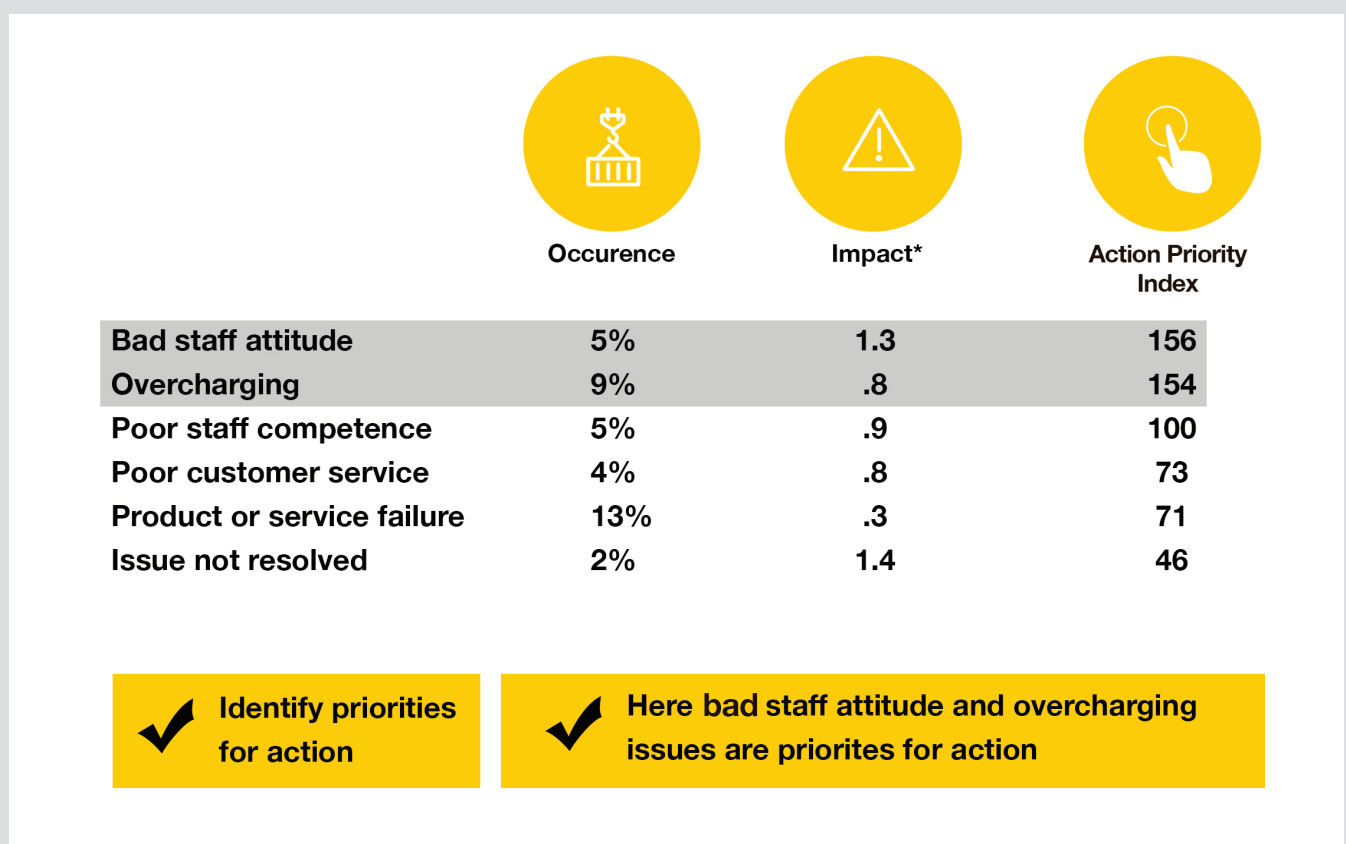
|  | Occurence | Impact* | Action Priority Index |
|---|---|---|---|
| Bad staff attitude | 5% | 1.3 | 156 |
| Overcharging | 9% | .8 | 154 |
| Poor staff competence | 5% | .9 | 100 |
| Poor customer service | 4% | .8 | 73 |
| Product or service failure | 13% | .3 | 71 |
| Issue not resolved | 2% | 1.4 | 46 |

Identify priorities for action

Here bad staff attitude and overcharging issues are priorites for action